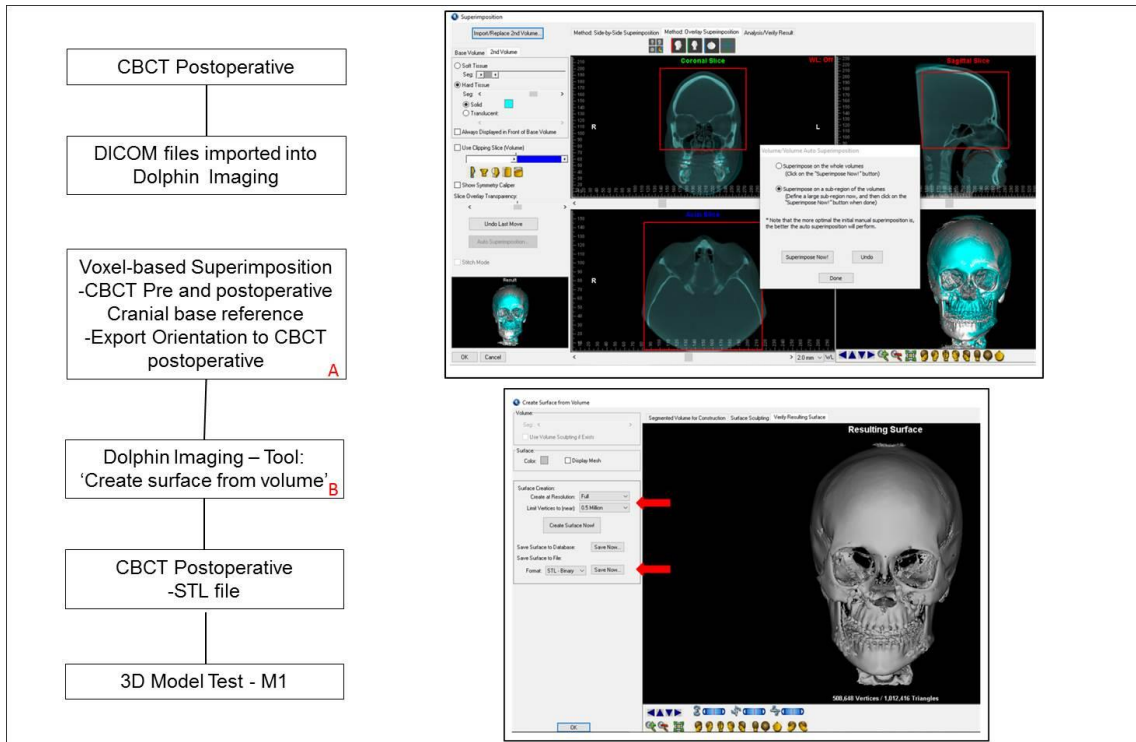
CBCT Postoperative

DICOM files imported into Dolphin Imaging

Voxel-based Superimposition
-CBCT Pre and postoperative
Cranial base reference
-Export Orientation to CBCT postoperative
A

Dolphin Imaging – Tool: 'Create surface from volume'
B

CBCT Postoperative
-STL file

3D Model Test - M1

Superimposition
Import/Replace 2nd Volume...
Method: Side-by-Side Superimposition
Method: Overlay Superimposition
Analysis/Verify Result
Base Volume
2nd Volume
Soft Tissue
Seg:
Hard Tissue
Seg:
Solid
Translucent
Always Displayed in Front of Base Volume
Use Clipping Slice (Volume)
Show Symmetry Caliper
Slice Overlay Transparency
Undo Last Move
Auto Superimposition...
Stitch Mode
Result
OK
Cancel
Coronal Slice
WL: Off
Sagittal Slice
Axial Slice
R
L
R
Volume/Volume Auto Superimposition
Superimpose on the whole volumes
(Click on the "Superimpose Now!" button)
Superimpose on a sub-region of the volumes
(Define a large sub-region now, and then click on the "Superimpose Now!" button when done)
* Note that the more optimal the initial manual superimposition is, the better the auto superimposition will perform.
Superimpose Now!
Undo
Done
2.0 mm

Create Surface from Volume
Volume
Seg:
Use Volume Sculpting if Exists
Surface
Color:
Display Mesh
Surface Creation
Create at Resolution:
Full
Limit Vertices to (near):
0.5 Million
Create Surface Now!
Save Surface to Database:
Save Now...
Save Surface to File:
Format:
STL - Binary
Save Now...
Segmented Volume for Construction
Surface Sculpting
Verify Resulting Surface
Resulting Surface
508,648 Vertices / 1,012,416 Triangles
OK